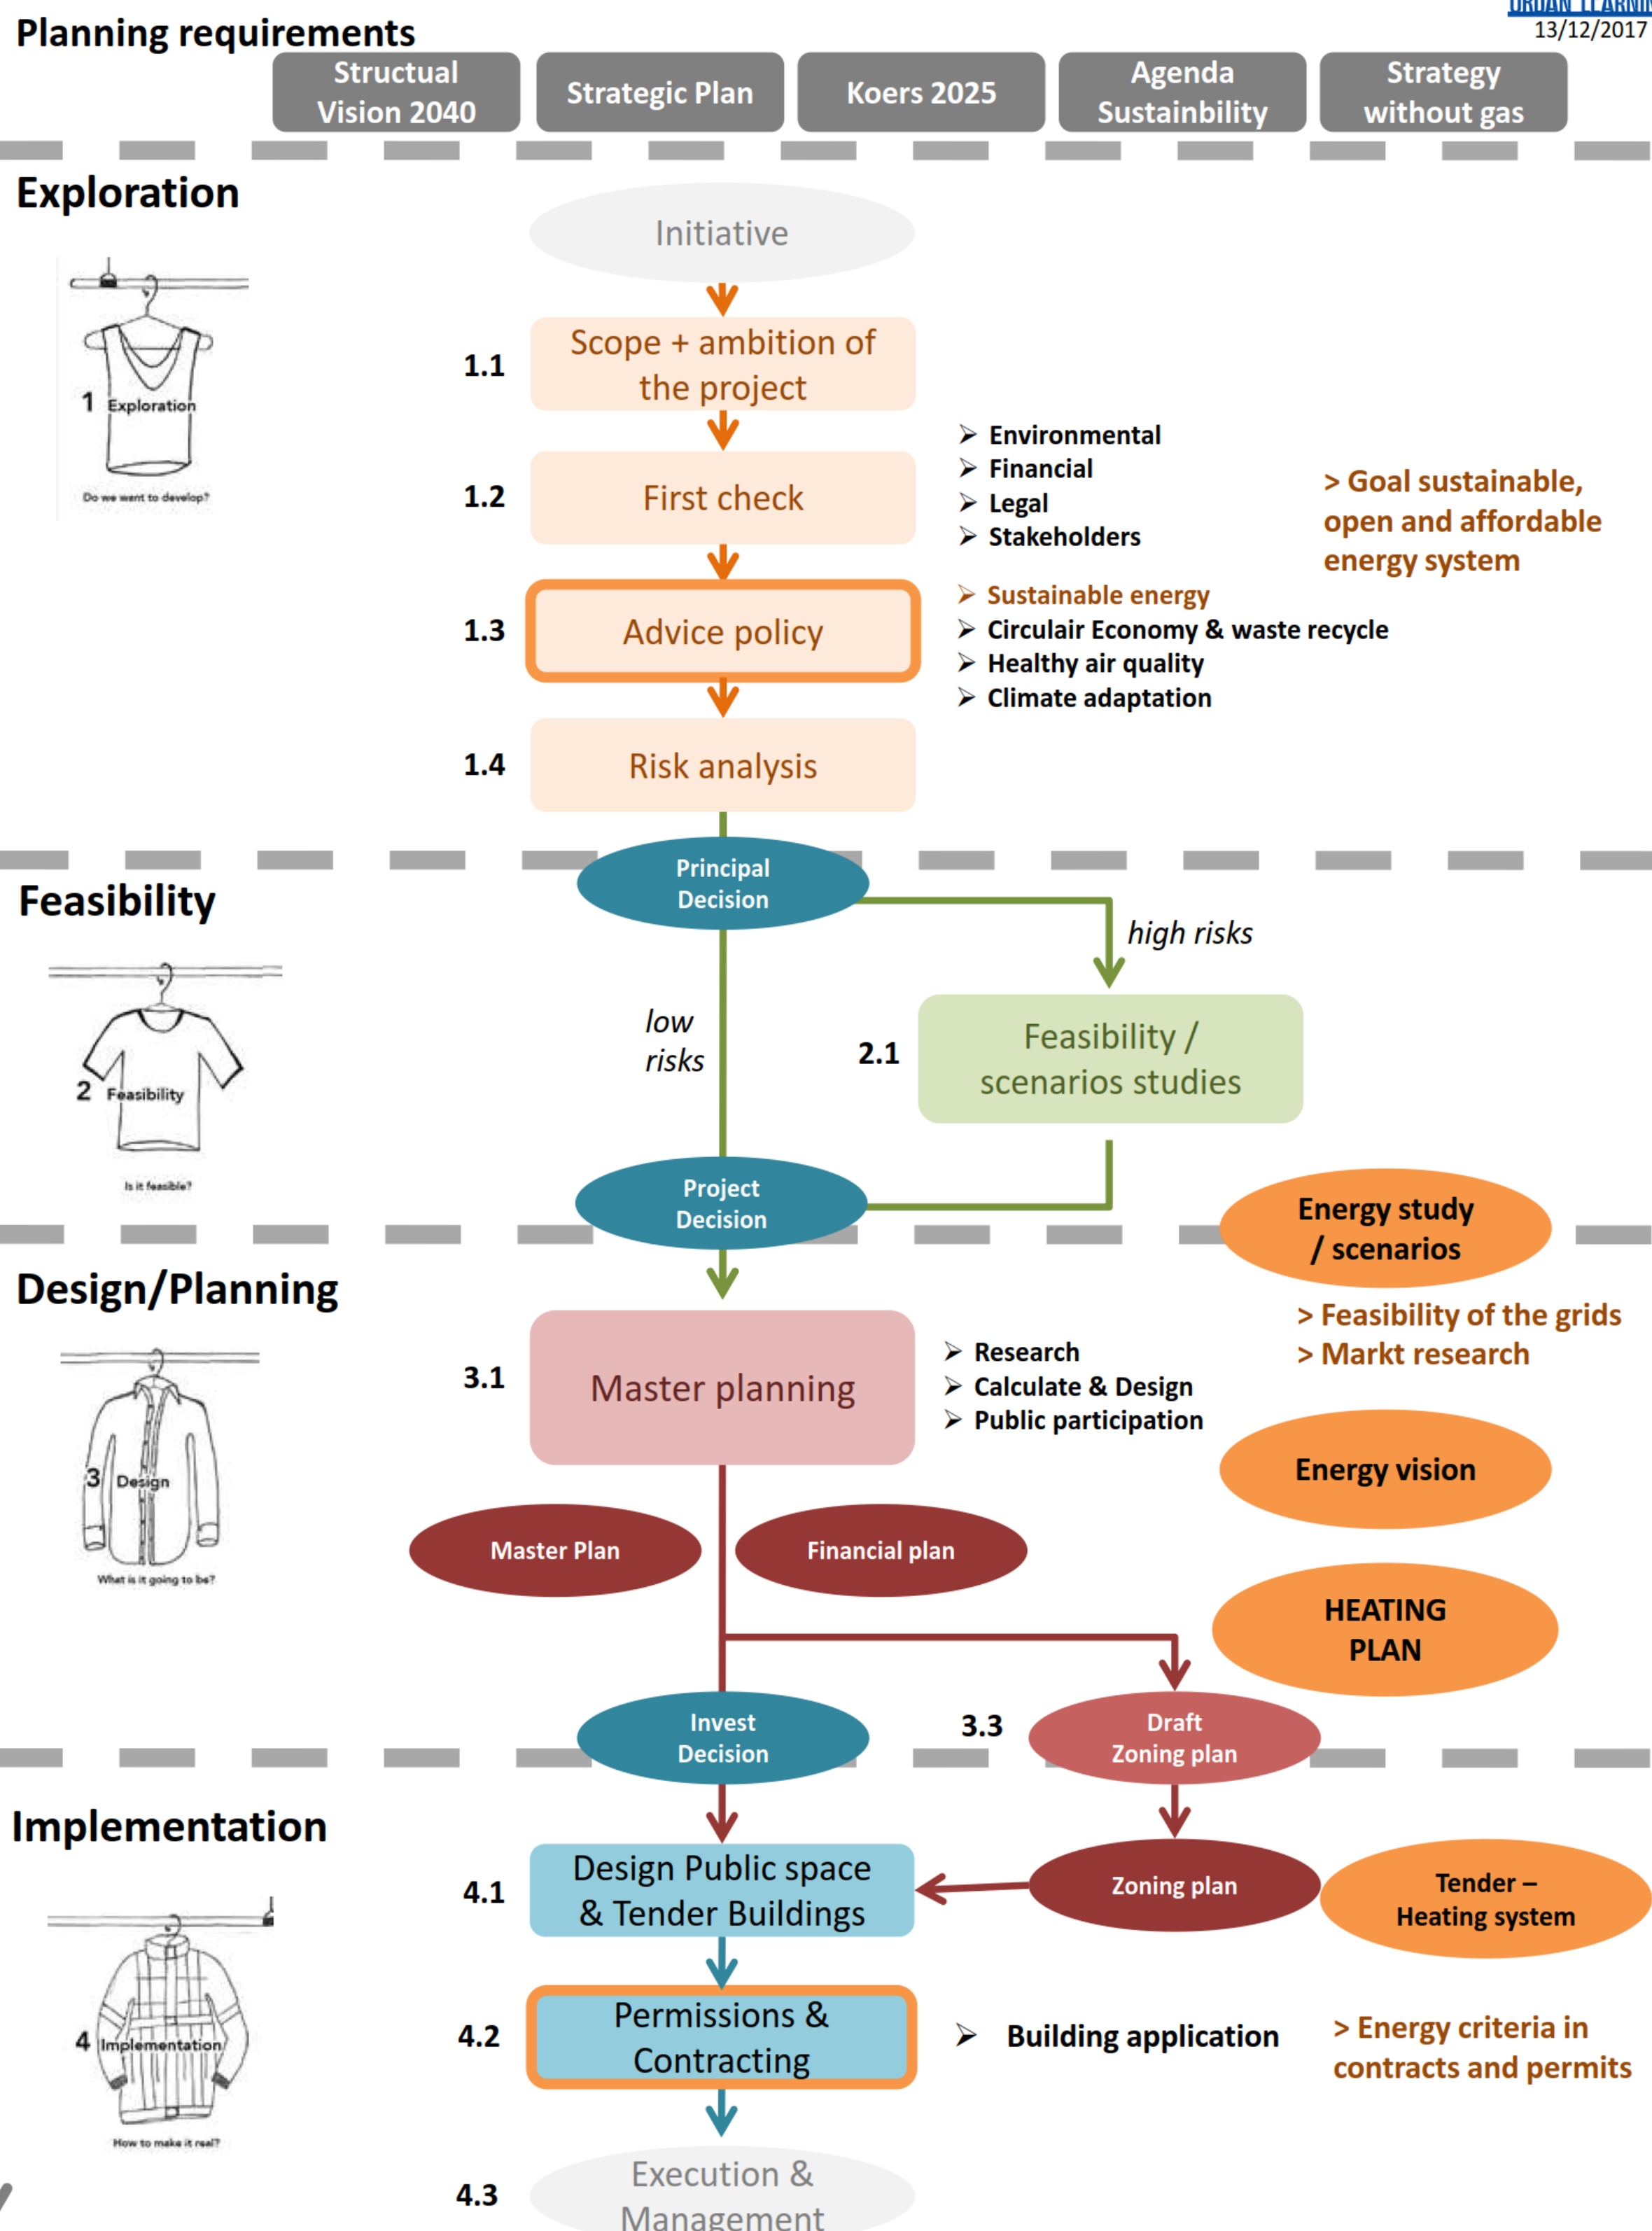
Planning requirements

URBAN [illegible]
13/12/2017

Structual Vision 2040
Strategic Plan
Koers 2025
Agenda Sustainbility
Strategy without gas

Exploration

1 Exploration
Do we want to develop?

Initiative

1.1 Scope + ambition of the project

1.2 First check

➢ Environmental
➢ Financial
➢ Legal
➢ Stakeholders

> Goal sustainable, open and affordable energy system

1.3 Advice policy

➢ Sustainable energy
➢ Circulair Economy & waste recycle
➢ Healthy air quality
➢ Climate adaptation

1.4 Risk analysis

Feasibility

2 Feasibility
Is it feasible?

Principal Decision

high risks

low risks

2.1 Feasibility / scenarios studies

Project Decision

Energy study / scenarios

> Feasibility of the grids
> Markt research

Design/Planning

3 Design
What is it going to be?

3.1 Master planning

➢ Research
➢ Calculate & Design
➢ Public participation

Energy vision

Master Plan
Financial plan

HEATING PLAN

Invest Decision

3.3 Draft Zoning plan

Implementation

4 Implementation
How to make it real?

4.1 Design Public space & Tender Buildings

Zoning plan

Tender – Heating system

4.2 Permissions & Contracting

➢ Building application

> Energy criteria in contracts and permits

4.3 Execution & Management